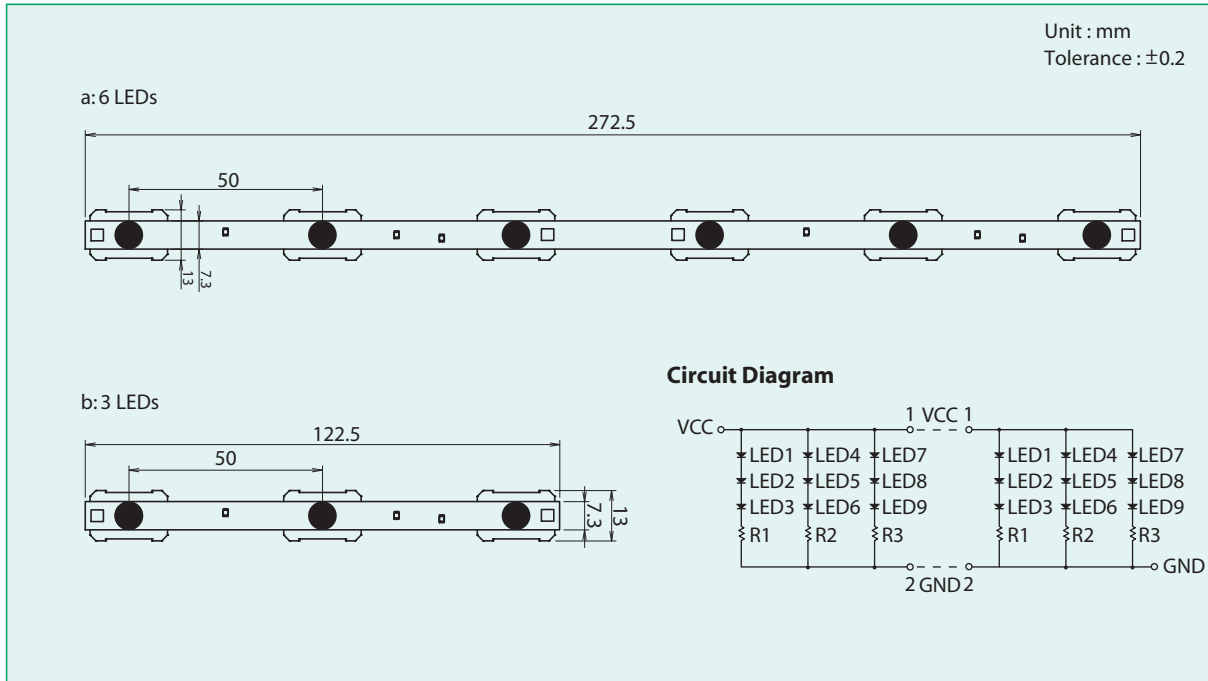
Unit : mm
Tolerance : ±0.2

a: 6 LEDs

272.5

50

13

7.3

b: 3 LEDs

122.5

50

7.3

13

Circuit Diagram

VCC

1 VCC 1

LED1 LED4 LED7
LED2 LED5 LED8
LED3 LED6 LED9
R1 R2 R3

LED1 LED4 LED7
LED2 LED5 LED8
LED3 LED6 LED9
R1 R2 R3

2 GND 2

GND